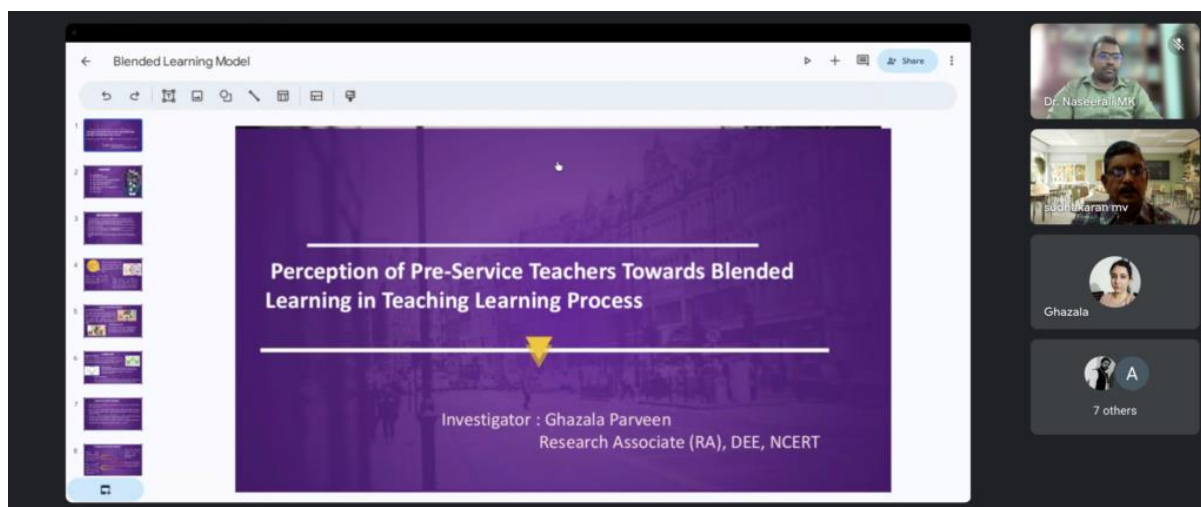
Blended Learning Model

Share

1
2
3
4
5
6
7
8

Perception of Pre-Service Teachers Towards Blended Learning in Teaching Learning Process

Investigator : Ghazala Parveen
Research Associate (RA), DEE, NCERT

Dr. Naseerali MK

sudhakaran mv

Ghazala

A

7 others